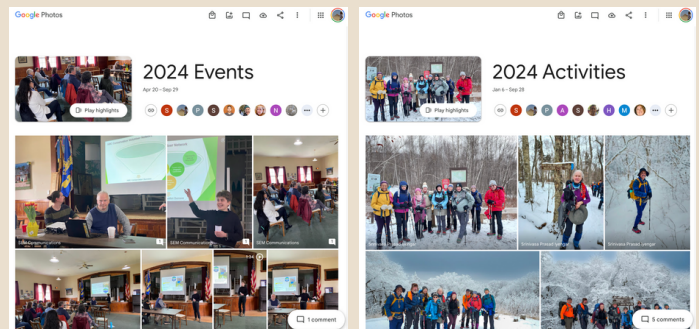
Google Photos

2024 Events
Apr 20 – Sep 29

Play highlights

S P S N

SEM Communications
SEM Communications
SEM Communications

1 comment

Google Photos

2024 Activities
Jan 6 – Sep 28

Play highlights

S P A S H M

Schooley Prieast Jungar
Schooley Prieast Jungar
Schooley Prieast Jungar

5 comments